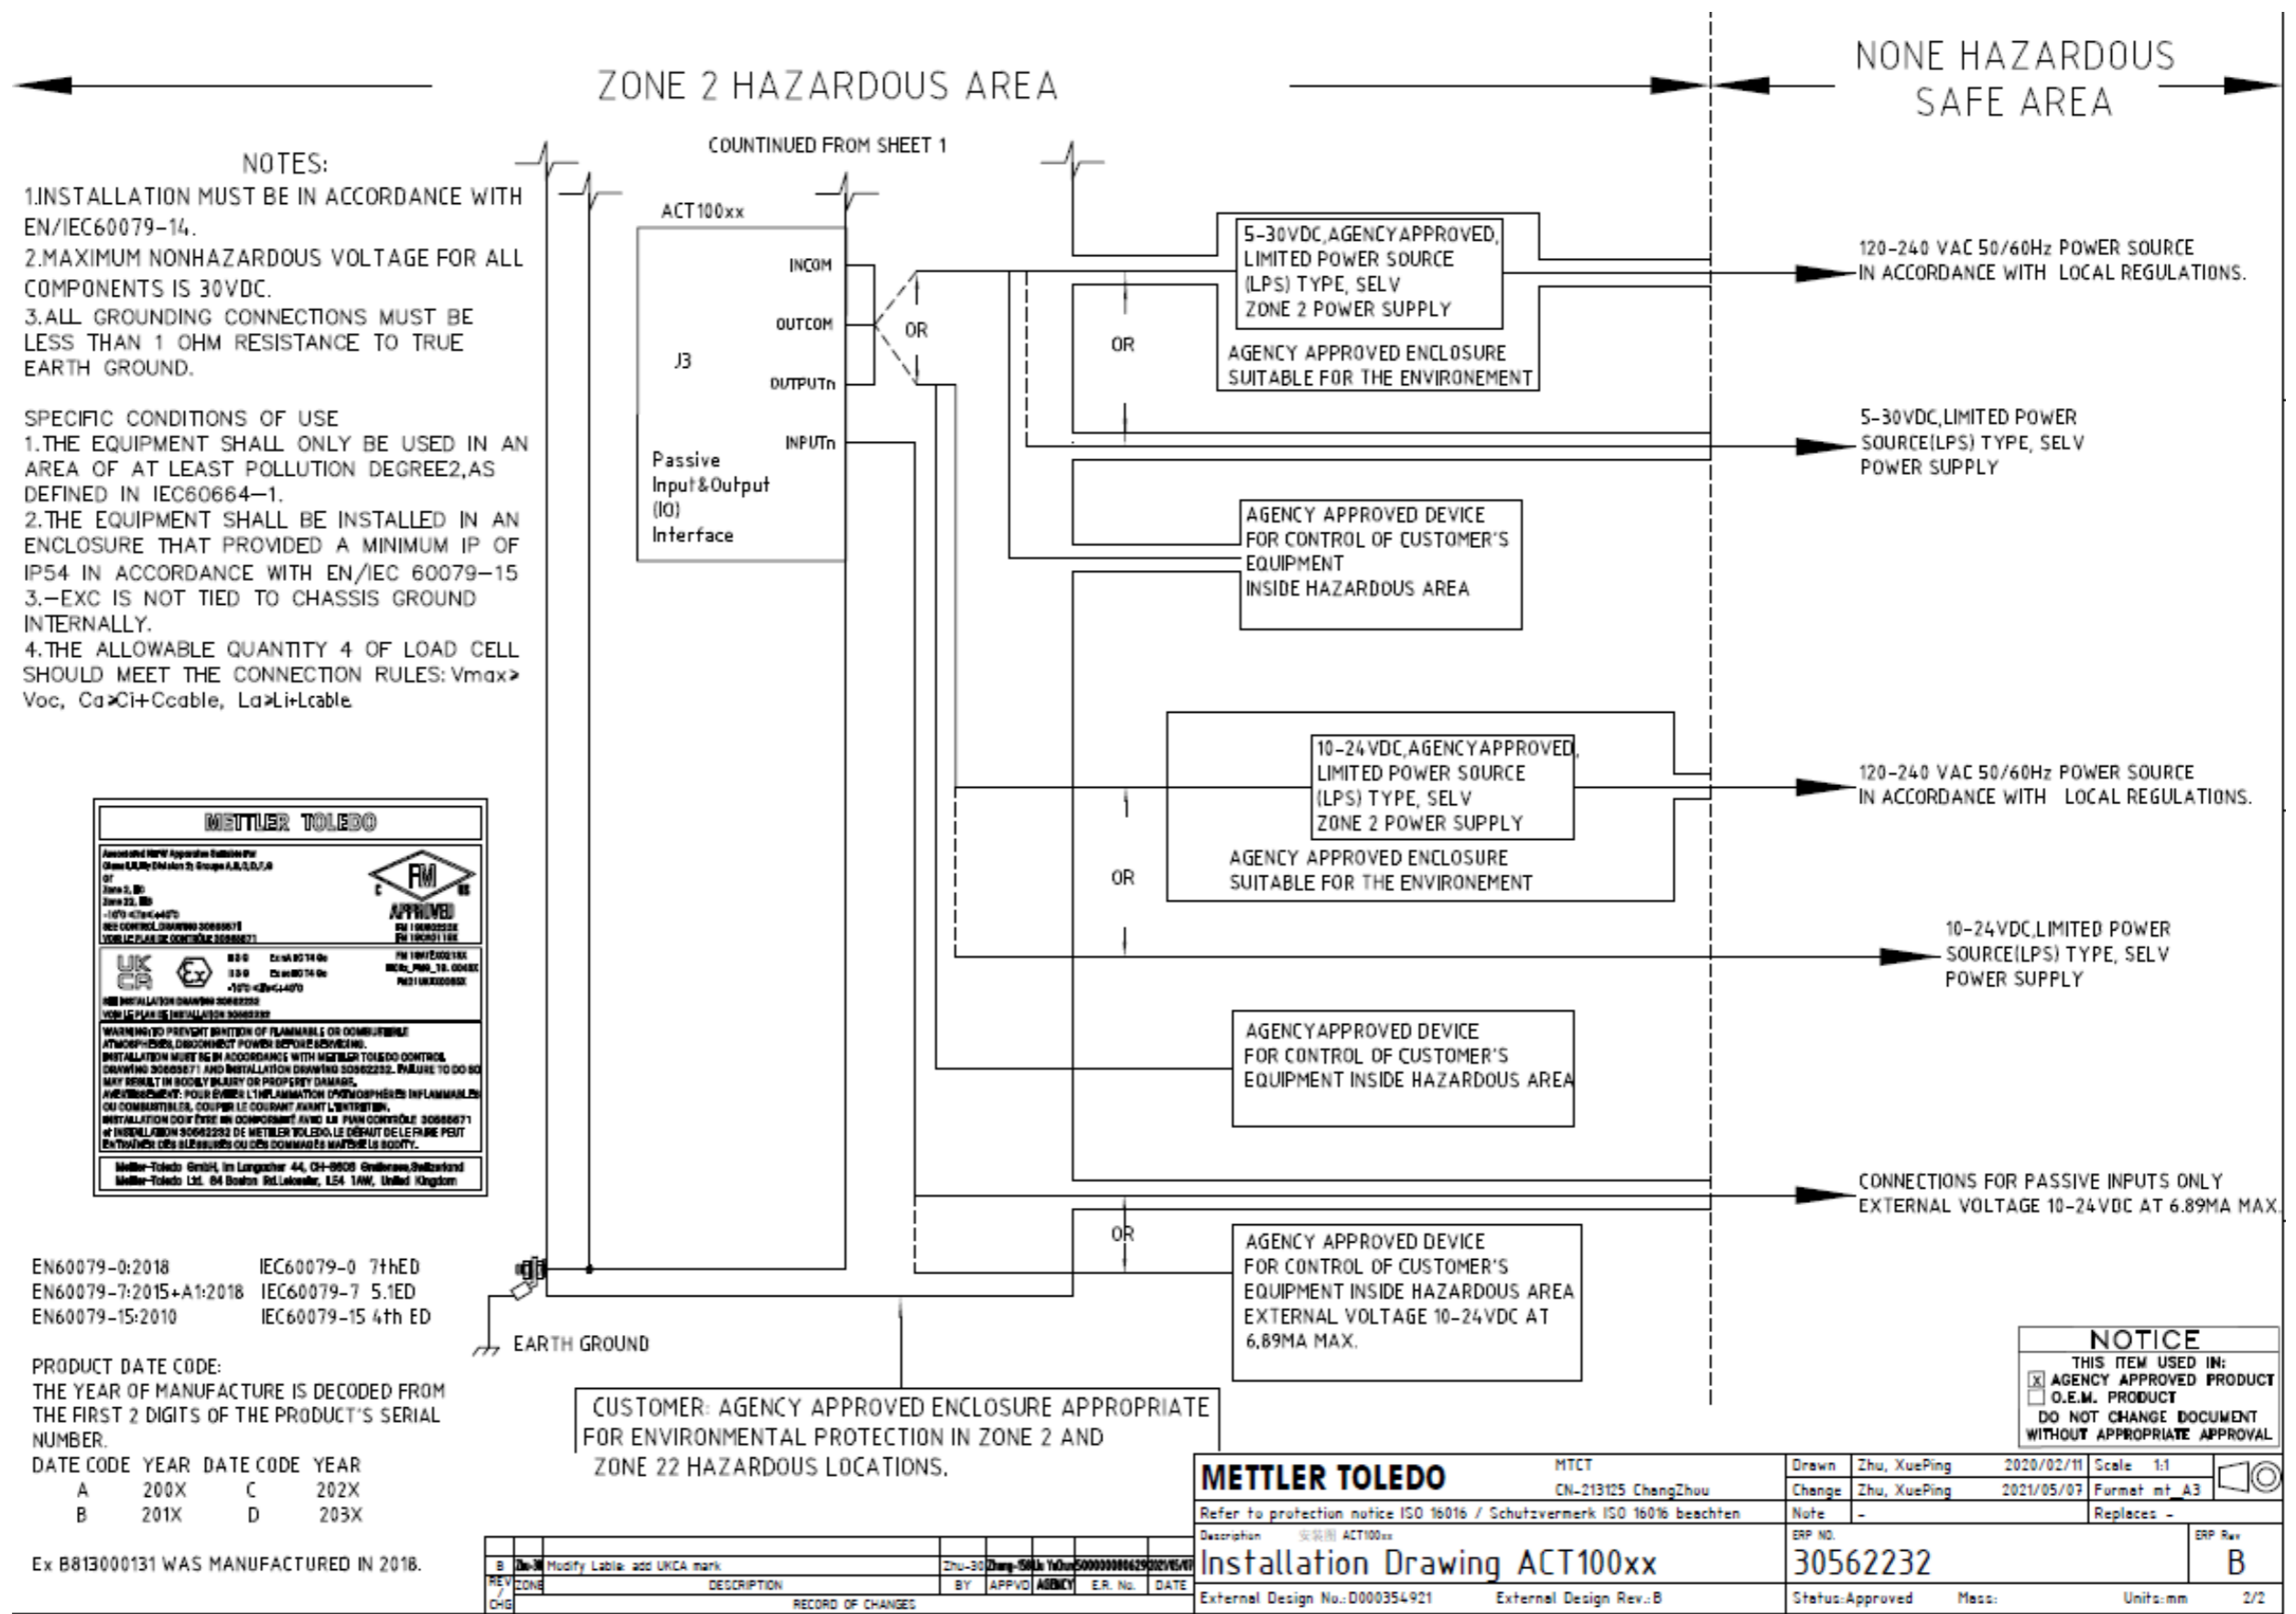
ZONE 2 HAZARDOUS AREA

NONE HAZARDOUS SAFE AREA

NOTES:
1.INSTALLATION MUST BE IN ACCORDANCE WITH EN/IEC60079-14.
2.MAXIMUM NONHAZARDOUS VOLTAGE FOR ALL COMPONENTS IS 30VDC.
3.ALL GROUNDING CONNECTIONS MUST BE LESS THAN 1 OHM RESISTANCE TO TRUE EARTH GROUND.

SPECIFIC CONDITIONS OF USE
1.THE EQUIPMENT SHALL ONLY BE USED IN AN AREA OF AT LEAST POLLUTION DEGREE2,AS DEFINED IN IEC60664-1.
2.THE EQUIPMENT SHALL BE INSTALLED IN AN ENCLOSURE THAT PROVIDED A MINIMUM IP OF IP54 IN ACCORDANCE WITH EN/IEC 60079-15
3.-EXC IS NOT TIED TO CHASSIS GROUND INTERNALLY.
4.THE ALLOWABLE QUANTITY 4 OF LOAD CELL SHOULD MEET THE CONNECTION RULES: Vmax≥ Voc, Ca≥Ci+Ccable, La≥Li+Lcable.

COUNTINUED FROM SHEET 1

ACT100xx

INCOM
OUTCOM
J3
OUTPUTn
INPUTn
Passive Input&Output (IO) Interface

OR
OR

5-30VDC,AGENCYAPPROVED, LIMITED POWER SOURCE (LPS) TYPE, SELV ZONE 2 POWER SUPPLY
AGENCY APPROVED ENCLOSURE SUITABLE FOR THE ENVIRONEMENT

120-240 VAC 50/60Hz POWER SOURCE IN ACCORDANCE WITH LOCAL REGULATIONS.

5-30VDC,LIMITED POWER SOURCE(LPS) TYPE, SELV POWER SUPPLY

AGENCY APPROVED DEVICE FOR CONTROL OF CUSTOMER'S EQUIPMENT INSIDE HAZARDOUS AREA

10-24VDC,AGENCYAPPROVED, LIMITED POWER SOURCE (LPS) TYPE, SELV ZONE 2 POWER SUPPLY
AGENCY APPROVED ENCLOSURE SUITABLE FOR THE ENVIRONEMENT
OR

120-240 VAC 50/60Hz POWER SOURCE IN ACCORDANCE WITH LOCAL REGULATIONS.

10-24VDC,LIMITED POWER SOURCE(LPS) TYPE, SELV POWER SUPPLY

AGENCYAPPROVED DEVICE FOR CONTROL OF CUSTOMER'S EQUIPMENT INSIDE HAZARDOUS AREA

CONNECTIONS FOR PASSIVE INPUTS ONLY EXTERNAL VOLTAGE 10-24VDC AT 6.89MA MAX.

OR
AGENCY APPROVED DEVICE FOR CONTROL OF CUSTOMER'S EQUIPMENT INSIDE HAZARDOUS AREA EXTERNAL VOLTAGE 10-24VDC AT 6.89MA MAX.

METTLER TOLEDO
FM APPROVED
UK CA
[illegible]
Mettler-Toledo GmbH, Im Langacher 44, CH-8606 Greifensee,Switzerland
Mettler-Toledo Ltd. 64 Boston Rd.Leicester, LE4 1AW, United Kingdom

EN60079-0:2018 IEC60079-0 7thED
EN60079-7:2015+A1:2018 IEC60079-7 5.1ED
EN60079-15:2010 IEC60079-15 4th ED

EARTH GROUND

PRODUCT DATE CODE:
THE YEAR OF MANUFACTURE IS DECODED FROM THE FIRST 2 DIGITS OF THE PRODUCT'S SERIAL NUMBER.

| DATE CODE | YEAR | DATE CODE | YEAR |
|---|---|---|---|
| A | 200X | C | 202X |
| B | 201X | D | 203X |

Ex B813000131 WAS MANUFACTURED IN 2018.

CUSTOMER: AGENCY APPROVED ENCLOSURE APPROPRIATE FOR ENVIRONMENTAL PROTECTION IN ZONE 2 AND ZONE 22 HAZARDOUS LOCATIONS.

NOTICE
THIS ITEM USED IN:
☒ AGENCY APPROVED PRODUCT
☐ O.E.M. PRODUCT
DO NOT CHANGE DOCUMENT WITHOUT APPROPRIATE APPROVAL

| B | Zhu-30 | Modify Lable: add UKCA mark | Zhu-30 | Zhang-150 | Li YaDun | 500000000629 | 2021/05/07 |
|---|---|---|---|---|---|---|---|
| REV / CHG | ZONE | DESCRIPTION | BY | APPVD | AGENCY | E.R. No. | DATE |

RECORD OF CHANGES

METTLER TOLEDO MTCT CN-213125 ChangZhou
Refer to protection notice ISO 16016 / Schutzvermerk ISO 16016 beachten
Description 安装图 ACT100xx
Installation Drawing ACT100xx
External Design No.:D000354921 External Design Rev.:B
Drawn Zhu, XuePing 2020/02/11 Scale 1:1
Change Zhu, XuePing 2021/05/07 Format mt_A3
Note - Replaces -
ERP NO. 30562232
ERP Rev B
Status:Approved Mass: Units:mm 2/2